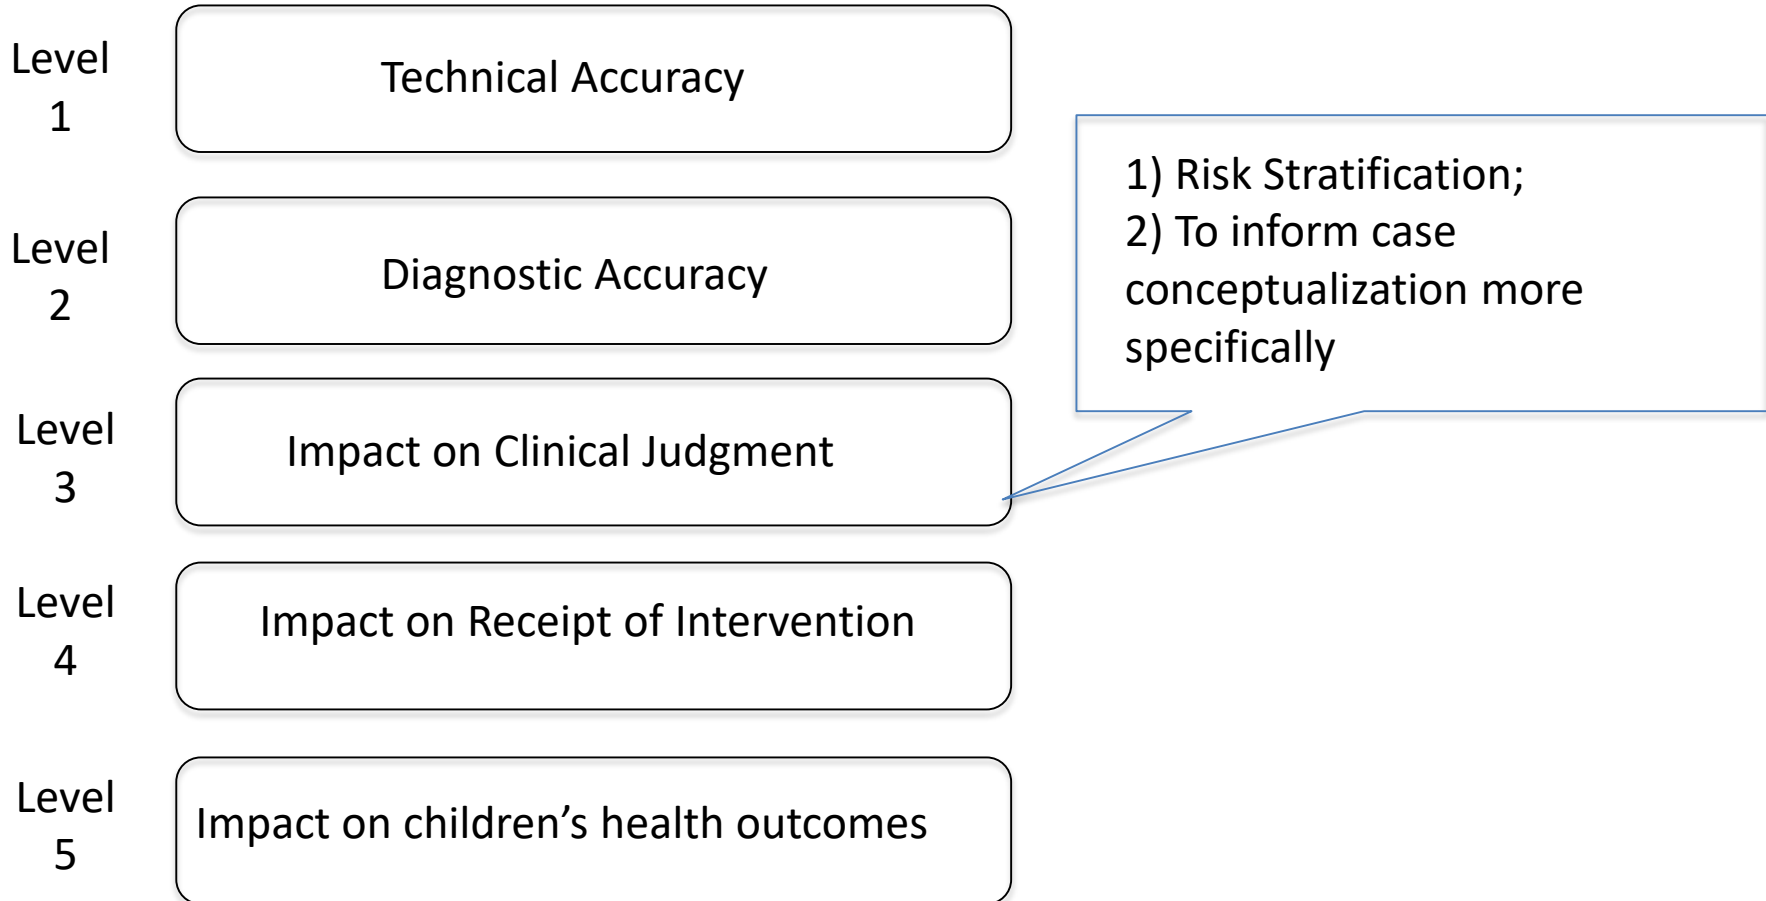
Level 1

Technical Accuracy

Level 2

Diagnostic Accuracy

Level 3

Impact on Clinical Judgment

Level 4

Impact on Receipt of Intervention

Level 5

Impact on children’s health outcomes

1) Risk Stratification;
2) To inform case conceptualization more specifically